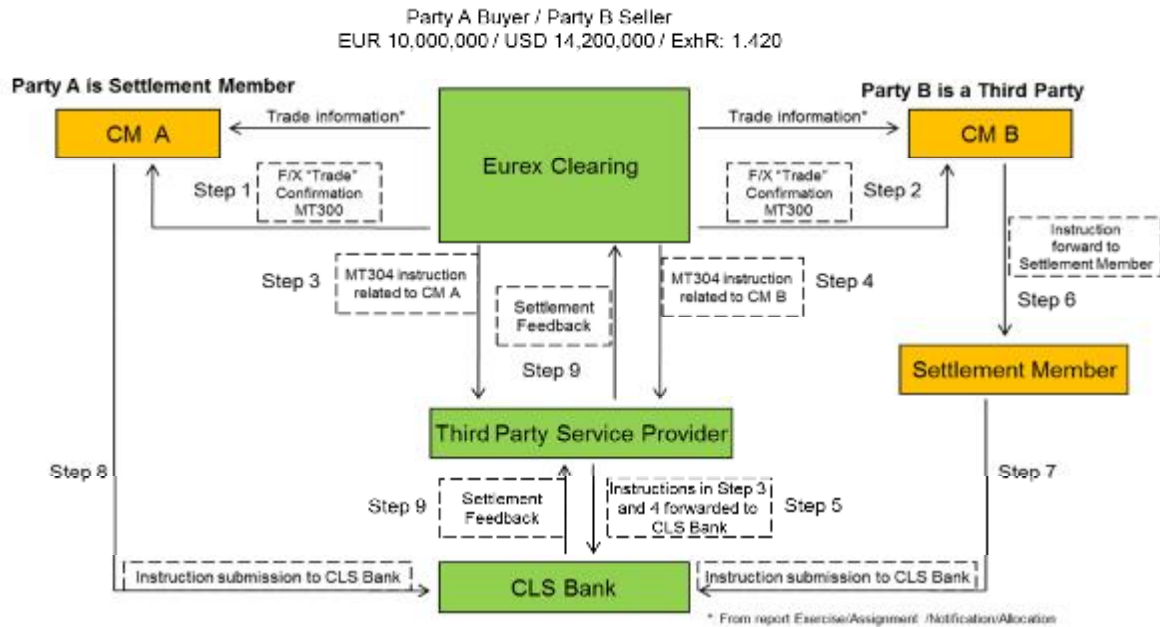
Party A Buyer / Party B Seller
EUR 10,000,000 / USD 14,200,000 / ExhR: 1.420

Party A is Settlement Member

Party B is a Third Party

CM A

Trade information*

Eurex Clearing

Trade information*

CM B

Step 1

F/X "Trade" Confirmation MT300

F/X "Trade" Confirmation MT300

Step 2

Instruction forward to Settlement Member

Step 3

MT304 instruction related to CM A

Settlement Feedback

MT304 instruction related to CM B

Step 4

Step 6

Step 9

Settlement Member

Third Party Service Provider

Step 8

Step 7

Step 9

Settlement Feedback

Instructions in Step 3 and 4 forwarded to CLS Bank

Step 5

Instruction submission to CLS Bank

CLS Bank

Instruction submission to CLS Bank

* From report Exercise/Assignment /Notification/Allocation